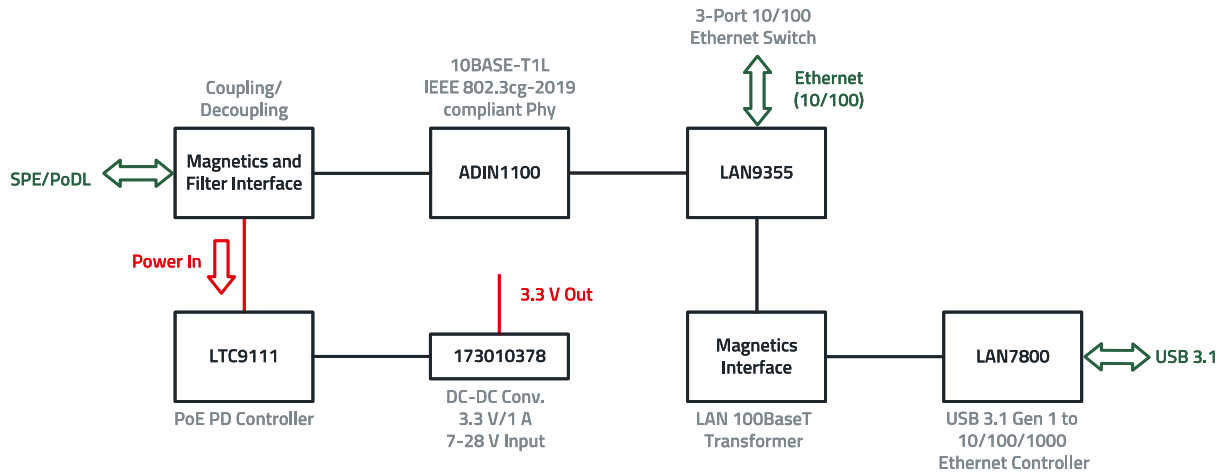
3-Port 10/100
Ethernet Switch

Ethernet
(10/100)

10BASE-T1L
IEEE 802.3cg-2019
compliant Phy

Coupling/
Decoupling

SPE/PoDL

Magnetics and
Filter Interface

ADIN1100

LAN9355

Power In

3.3 V Out

LTC9111

173010378

Magnetics
Interface

LAN7800

USB 3.1

PoE PD Controller

DC-DC Conv.
3.3 V/1 A
7-28 V Input

LAN 100BaseT
Transformer

USB 3.1 Gen 1 to
10/100/1000
Ethernet Controller